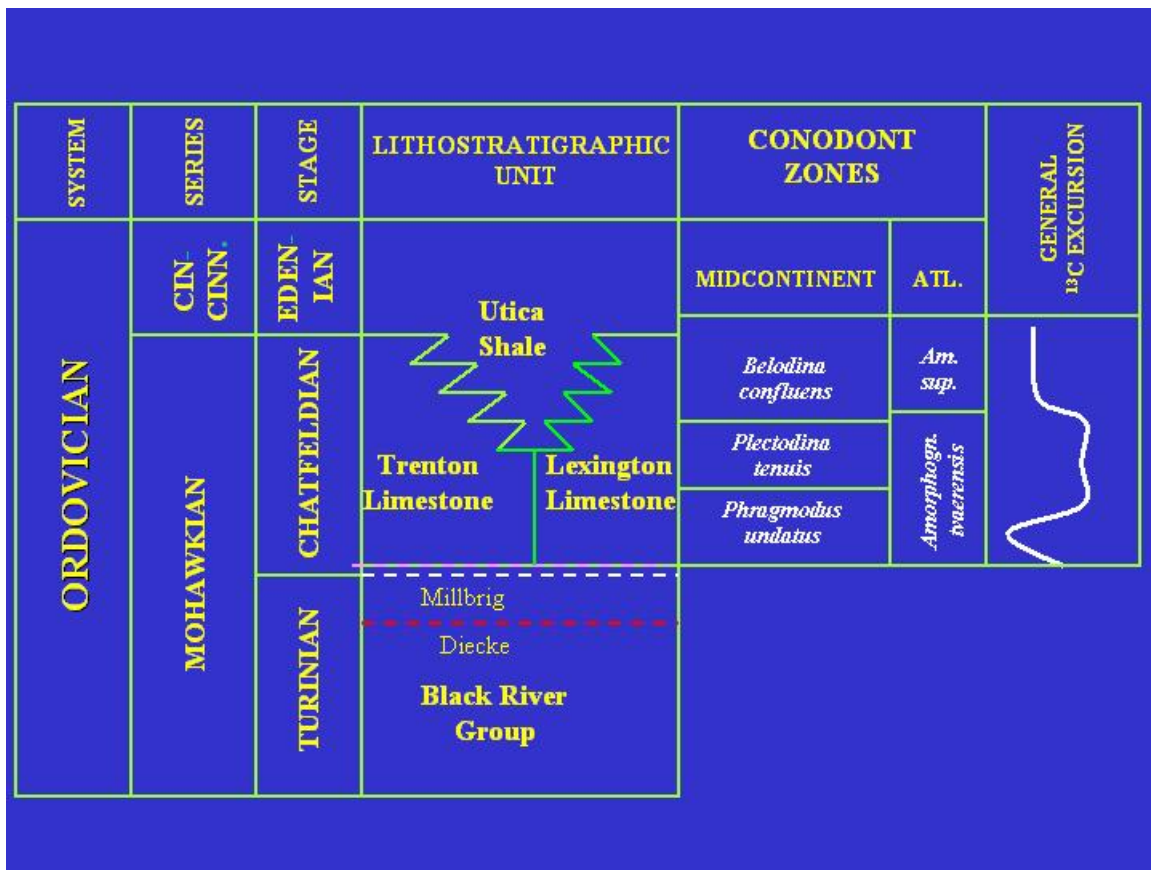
| SYSTEM | SERIES | STAGE | LITHOSTRATIGRAPHIC UNIT | CONODONT ZONES | | GENERAL $^{13}C$ EXCURSION |
|---|---|---|---|---|---|---|
| | | | | MIDCONTINENT | ATL. | |
| ORDOVICIAN | CIN-CINN. | EDEN-IAN | Utica Shale | | | |
| | MOHAWKIAN | CHATFELDIAN | Trenton Limestone / Lexington Limestone | *Belodina confluens* | *Am. sup.* | |
| | | | | *Plectodina tenuis* | *Amorphogn. tvaerensis* | |
| | | | | *Phragmodus undatus* | | |
| | | TURINIAN | Millbrig / Diecke / Black River Group | | | |